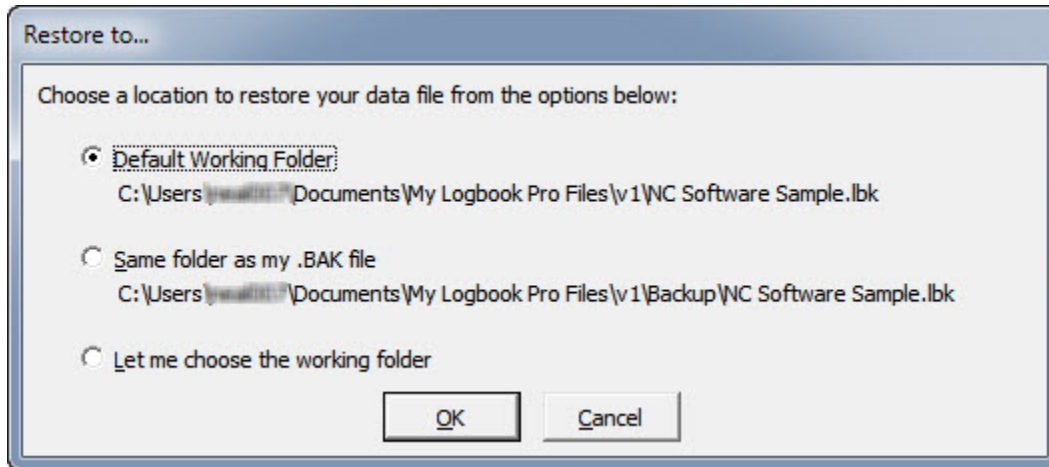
Restore to...

Choose a location to restore your data file from the options below:

Default Working Folder
C:\Users\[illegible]\Documents\My Logbook Pro Files\v1\NC Software Sample.lbk

Same folder as my .BAK file
C:\Users\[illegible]\Documents\My Logbook Pro Files\v1\Backup\NC Software Sample.lbk

Let me choose the working folder

OK

Cancel